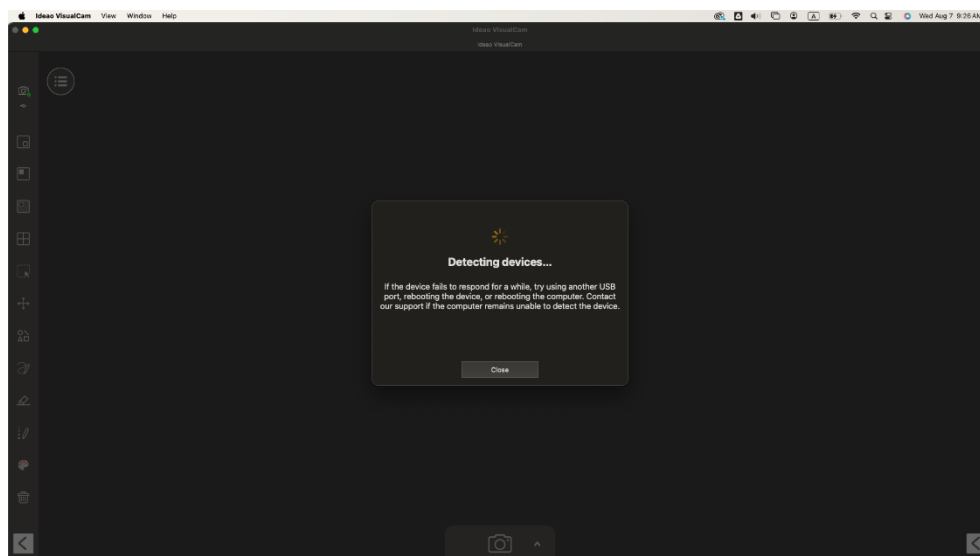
Ideao VisualCam View Window Help

Wed Aug 7 9:26 AM

Ideao VisualCam

Ideao VisualCam

Detecting devices...

If the device fails to respond for a while, try using another USB port, rebooting the device, or rebooting the computer. Contact our support if the computer remains unable to detect the device.

Close